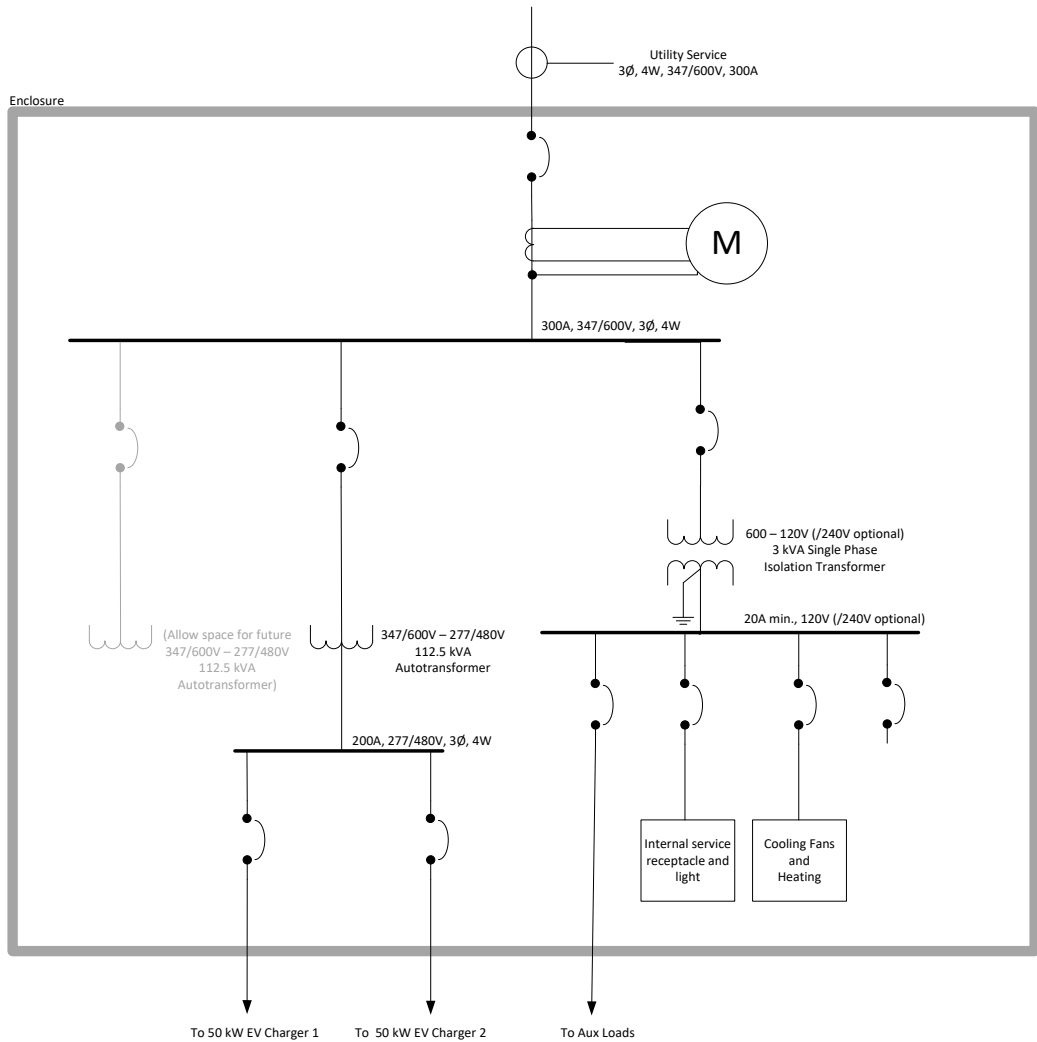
Utility Service
3Ø, 4W, 347/600V, 300A

Enclosure

M

300A, 347/600V, 3Ø, 4W

600 – 120V (/240V optional)
3 kVA Single Phase
Isolation Transformer

(Allow space for future
347/600V – 277/480V
112.5 kVA
Autotransformer)

347/600V – 277/480V
112.5 kVA
Autotransformer

20A min., 120V (/240V optional)

200A, 277/480V, 3Ø, 4W

Internal service receptacle and light

Cooling Fans and Heating

To 50 kW EV Charger 1

To 50 kW EV Charger 2

To Aux Loads